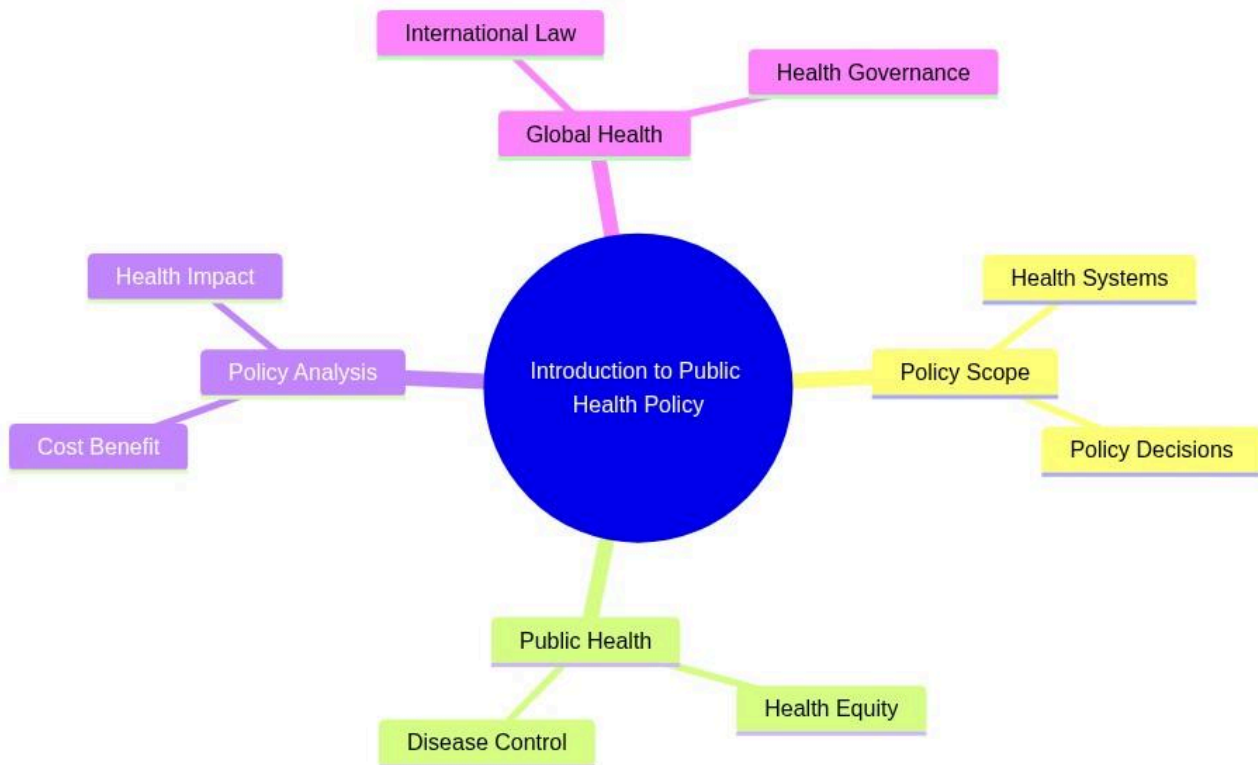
International Law

Health Governance

Global Health

Health Impact

Policy Analysis

Cost Benefit

Introduction to Public Health Policy

Health Systems

Policy Scope

Policy Decisions

Public Health

Health Equity

Disease Control